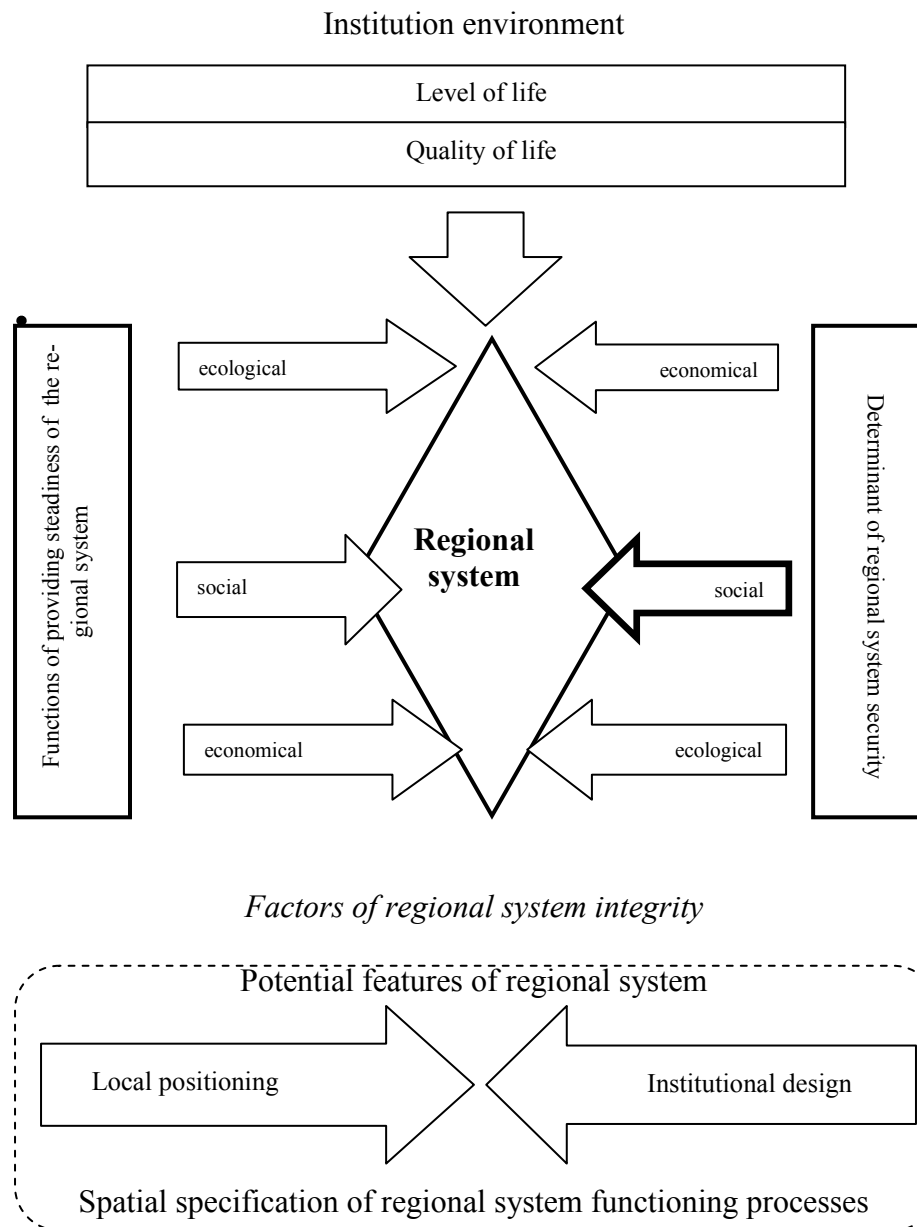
Institution environment

Level of life

Quality of life

Functions of providing steadiness of the regional system

ecological

economical

Determinant of regional system security

Regional system

social

social

economical

ecological

*Factors of regional system integrity*

Potential features of regional system

Local positioning

Institutional design

Spatial specification of regional system functioning processes